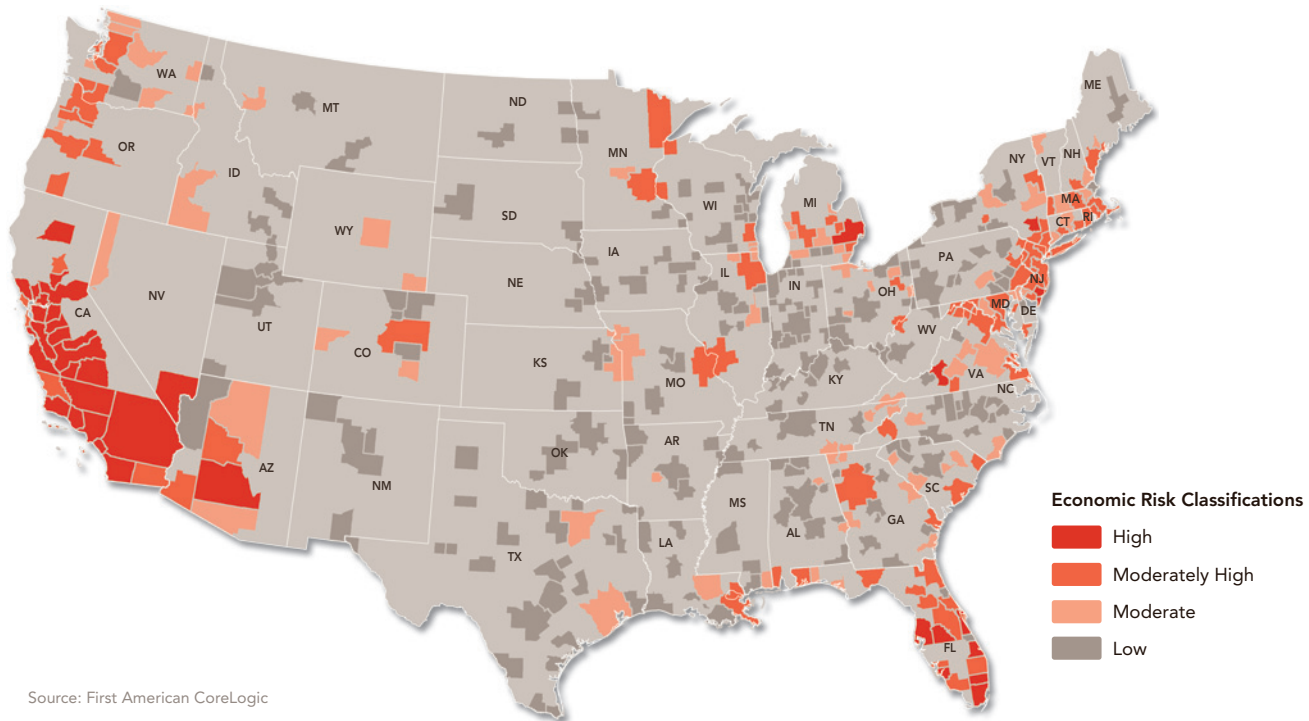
WA
MT
ND
ME
OR
MN
NY
VT
NH
ID
SD
WI
MI
MA
CT
RI
WY
PA
NJ
IA
NV
NE
IL
IN
OH
MD
DE
CA
UT
CO
WV
KS
VA
MO
KY
NC
TN
AZ
OK
AR
NM
SC
MS
AL
GA
TX
LA
FL

Economic Risk Classifications
High
Moderately High
Moderate
Low

Source: First American CoreLogic